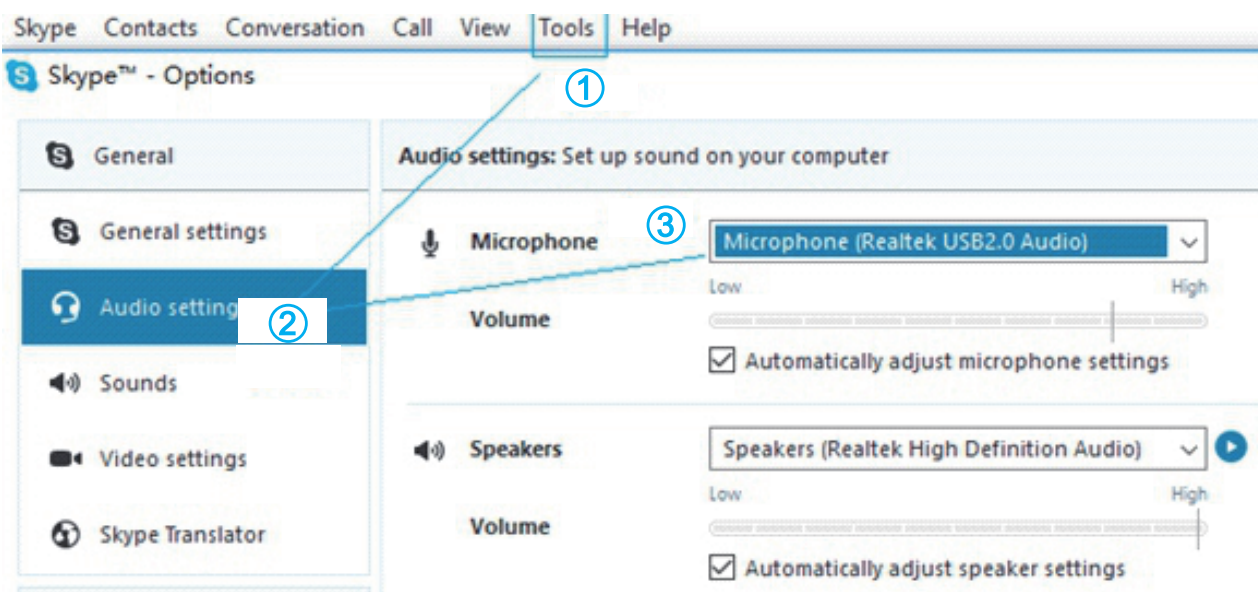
Skype Contacts Conversation Call View Tools Help

Skype™ - Options

①

General

Audio settings: Set up sound on your computer

General settings

③

Microphone

Microphone (Realtek USB2.0 Audio)

Low

High

Audio setting

②

Volume

Automatically adjust microphone settings

Sounds

Speakers

Speakers (Realtek High Definition Audio)

Video settings

Low

High

Volume

Skype Translator

Automatically adjust speaker settings